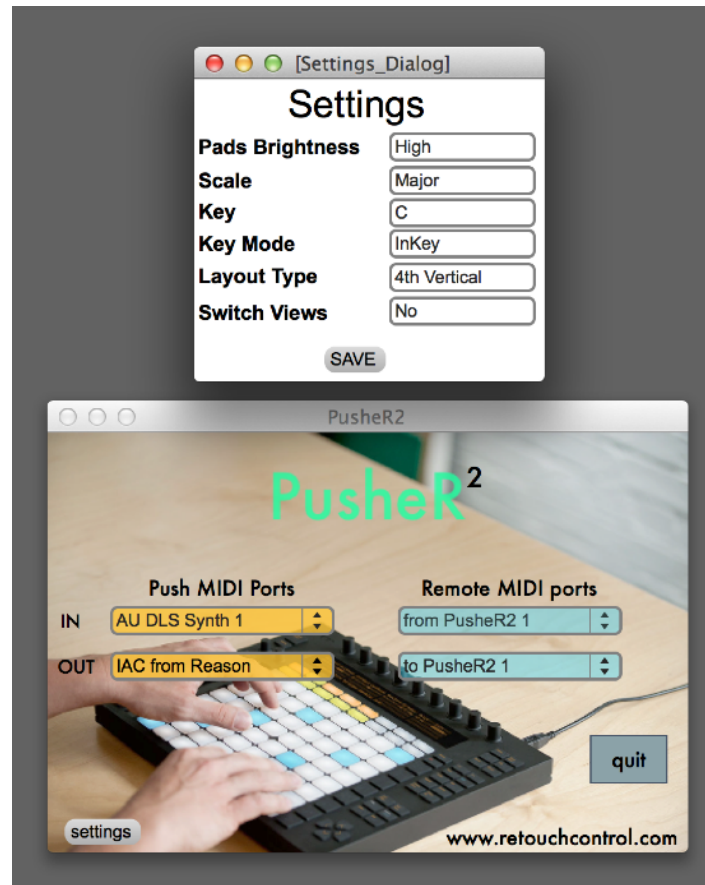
[Settings_Dialog]

Settings

| | |
|---|---|
| Pads Brightness | High |
| Scale | Major |
| Key | C |
| Key Mode | InKey |
| Layout Type | 4th Vertical |
| Switch Views | No |

SAVE

PusheR2

PusheR$^2$

Push MIDI Ports

Remote MIDI ports

IN AU DLS Synth 1

from PusheR2 1

OUT IAC from Reason

to PusheR2 1

quit

settings

www.retouchcontrol.com